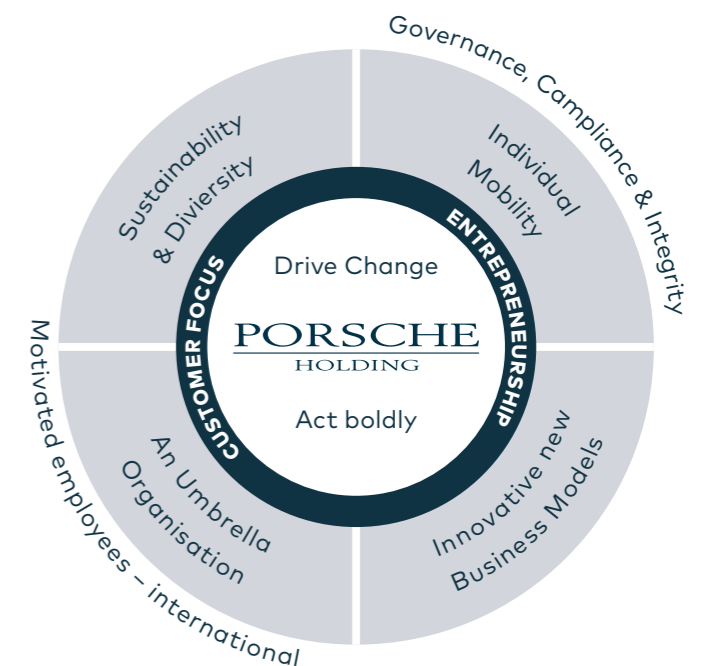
Governance, Campliance & Integrity

Sustainability & Diviersity

Individual Mobility

CUSTOMER FOCUS

ENTREPRENEURSHIP

Drive Change

PORSCHE
HOLDING

Act boldly

Motivated employees – international

An Umbrella Organisation

Innovative new Business Models